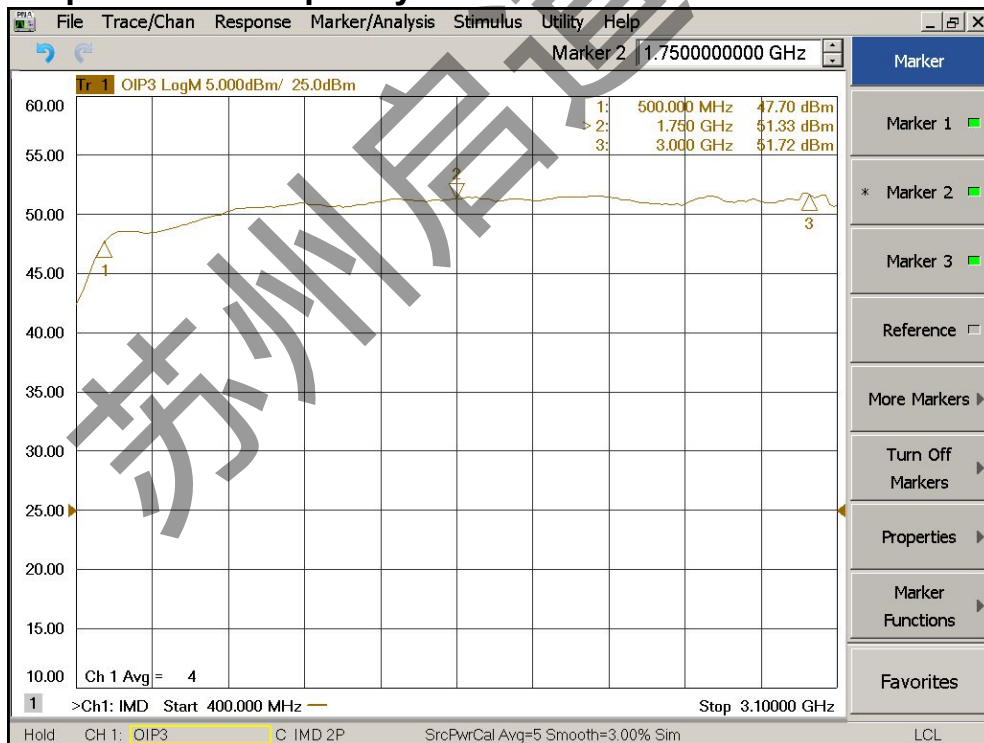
File Trace/Chan Response Marker/Analysis Stimulus Utility Help

Marker 2 1.7500000000 GHz

Marker

Tr 1 OIP3 LogM 5.000dBm/ 25.0dBm

| | | |
|---|---|---|
| 1: | 500.000 MHz | 47.70 dBm |
| > 2: | 1.750 GHz | 51.33 dBm |
| 3: | 3.000 GHz | 51.72 dBm |

60.00
55.00
50.00
45.00
40.00
35.00
30.00
25.00
20.00
15.00
10.00

1
2
3

Ch 1 Avg = 4

1 >Ch1: IMD Start 400.000 MHz — Stop 3.10000 GHz

Marker 1
* Marker 2
Marker 3
Reference
More Markers
Turn Off Markers
Properties
Marker Functions
Favorites

Hold CH 1: OIP3 C IMD 2P SrcPwrCal Avg=5 Smooth=3.00% Sim LCL

苏州启道